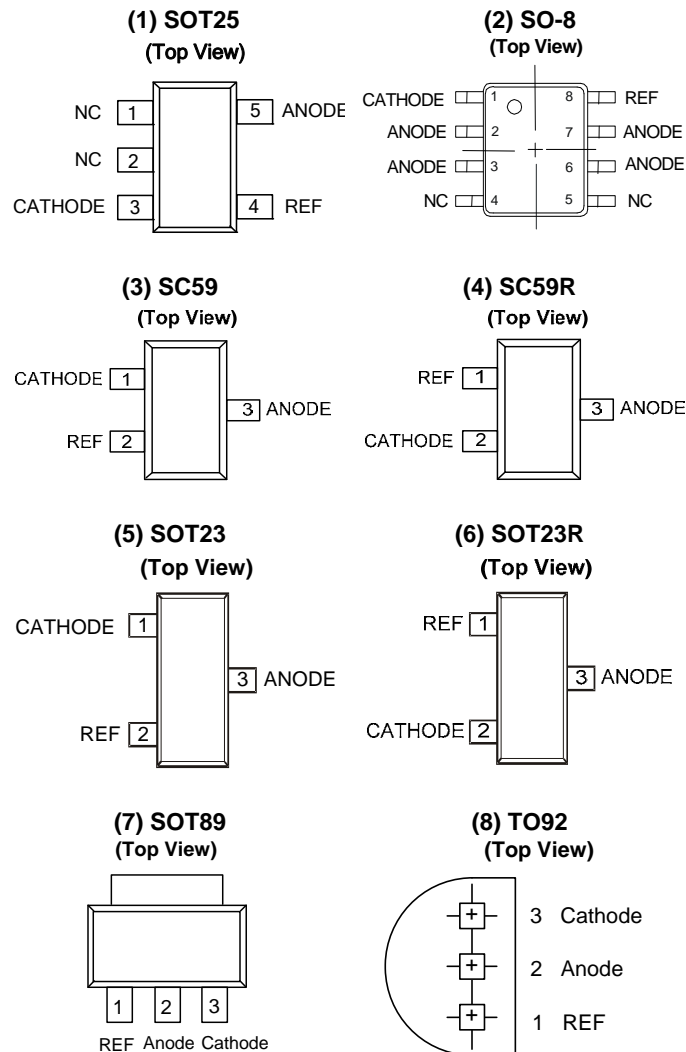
(1) SOT25
(Top View)

NC 1
NC 2
CATHODE 3
5 ANODE
4 REF

(2) SO-8
(Top View)

CATHODE 1
ANODE 2
ANODE 3
NC 4
8 REF
7 ANODE
6 ANODE
5 NC

(3) SC59
(Top View)

CATHODE 1
REF 2
3 ANODE

(4) SC59R
(Top View)

REF 1
CATHODE 2
3 ANODE

(5) SOT23
(Top View)

CATHODE 1
REF 2
3 ANODE

(6) SOT23R
(Top View)

REF 1
CATHODE 2
3 ANODE

(7) SOT89
(Top View)

1 2 3
REF Anode Cathode

(8) TO92
(Top View)

3 Cathode
2 Anode
1 REF